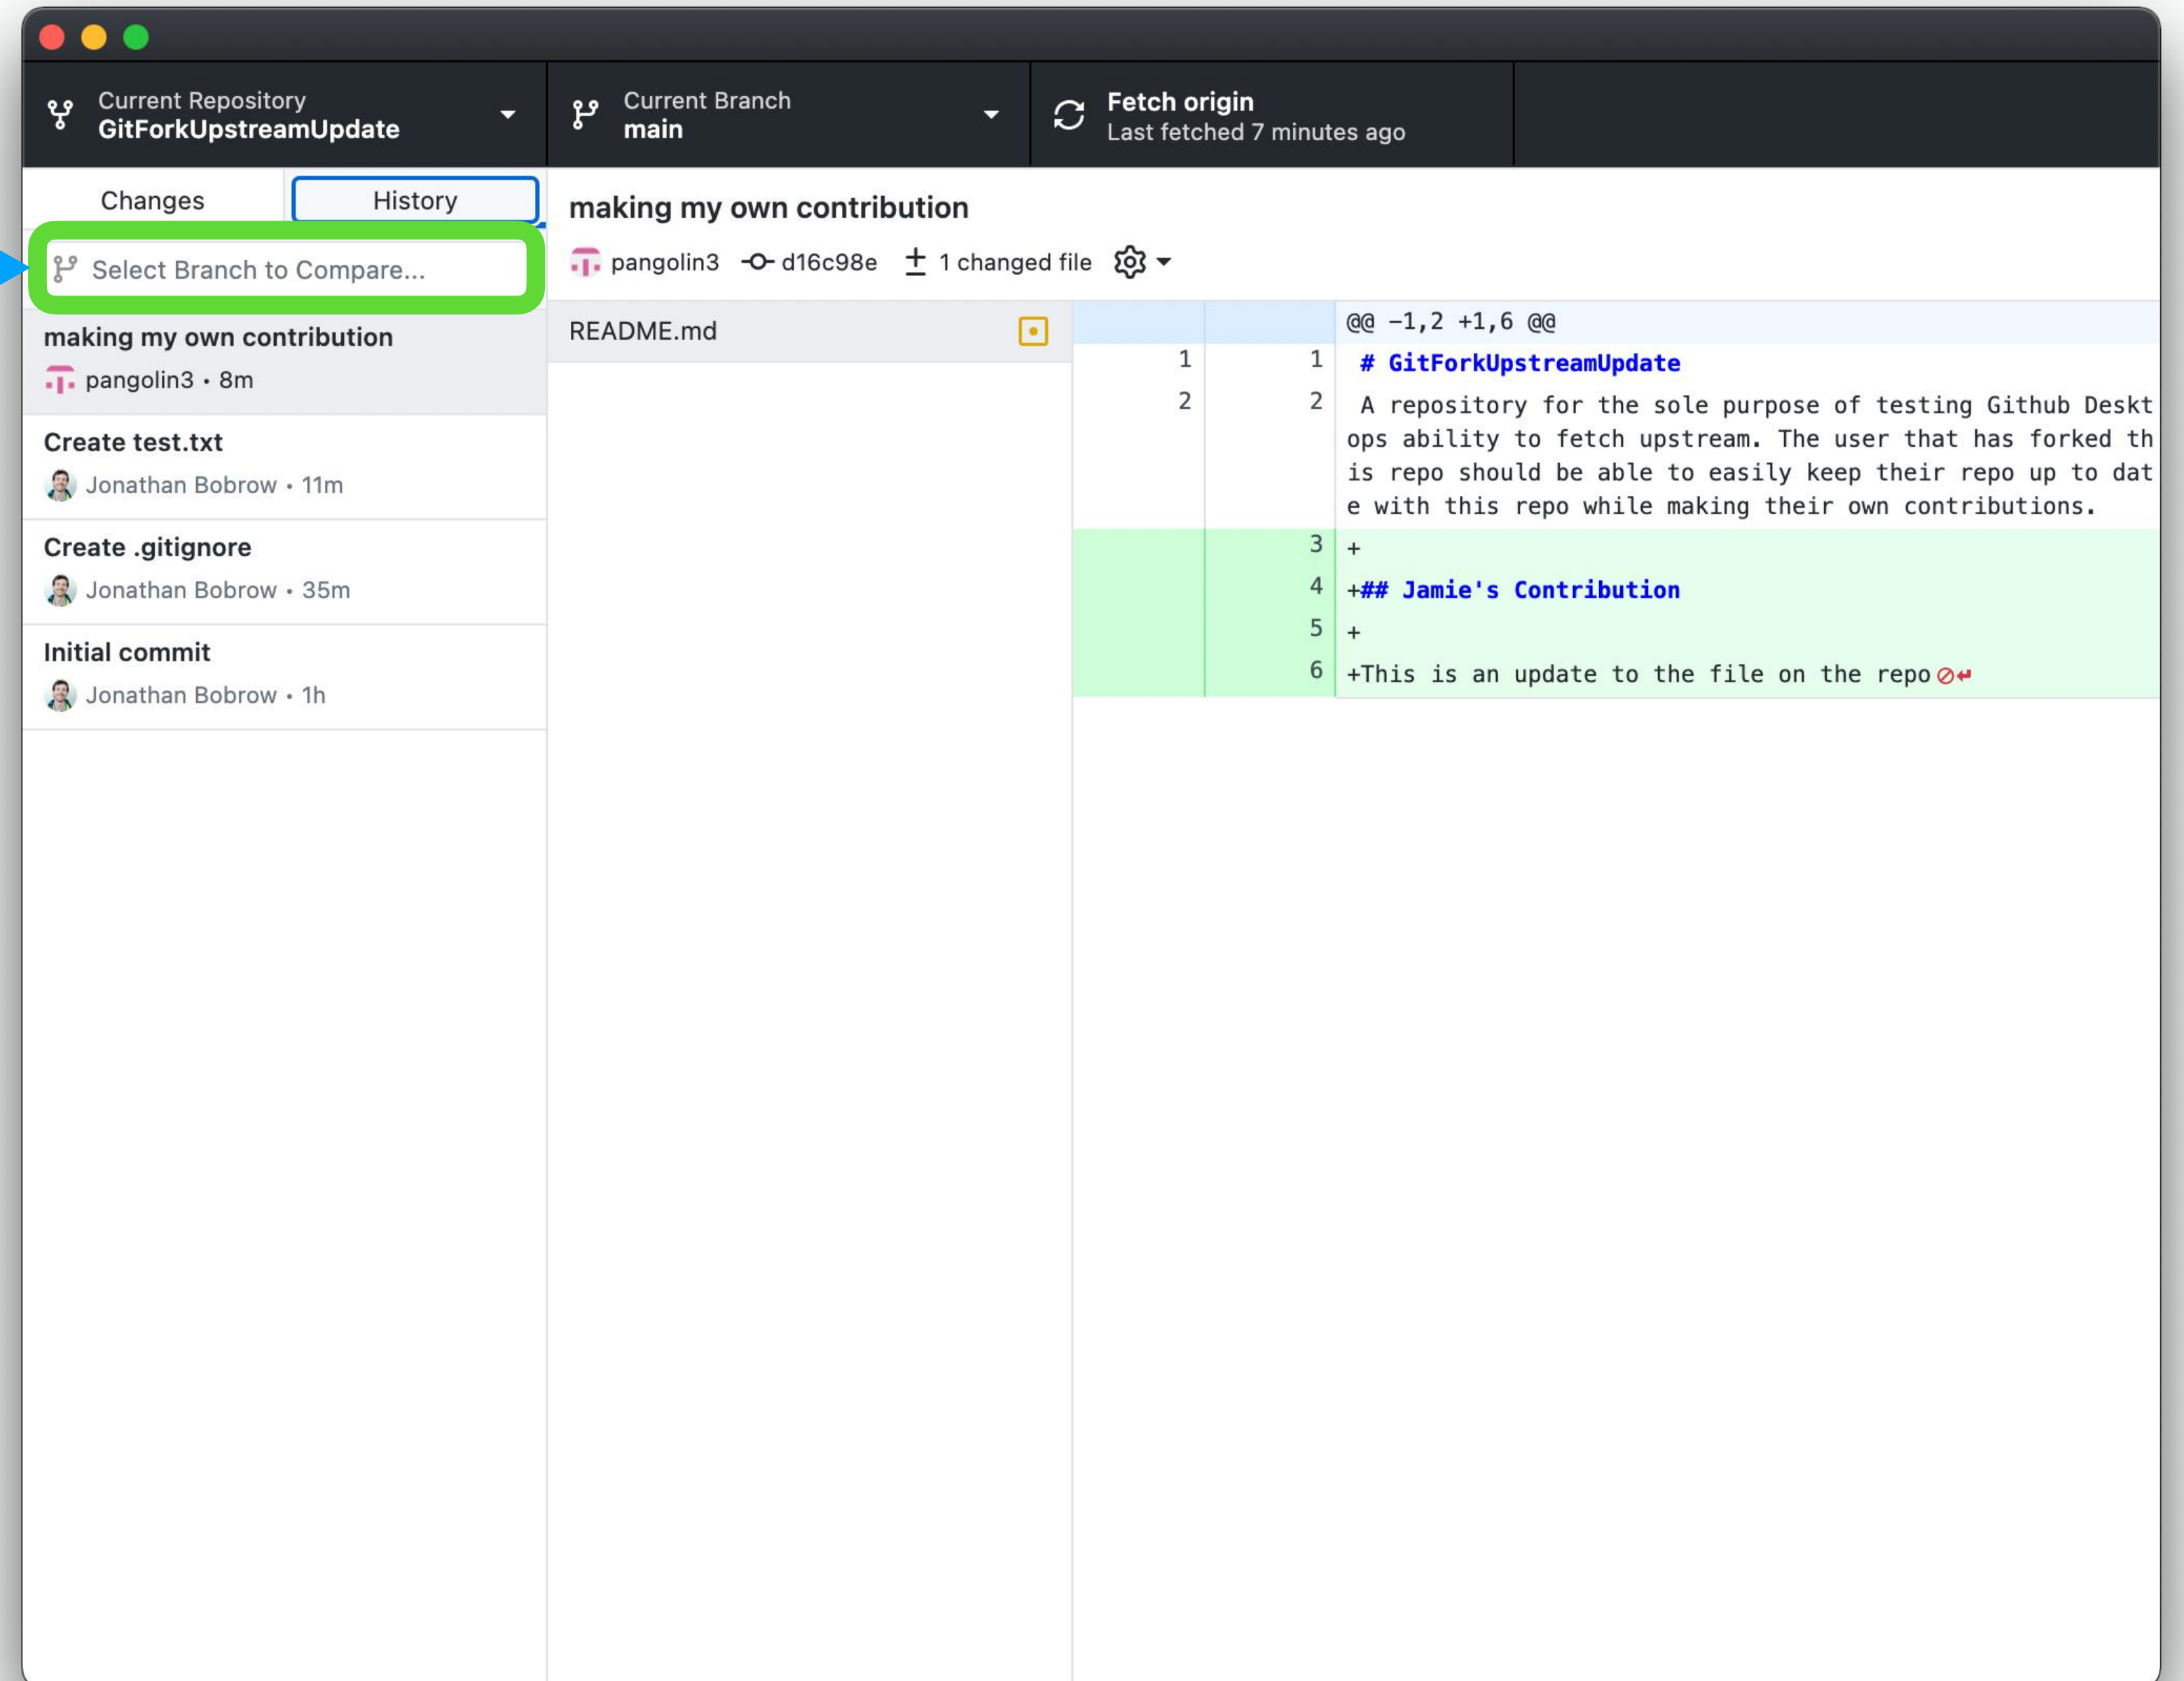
Current Repository
GitForkUpstreamUpdate

Current Branch
main

Fetch origin
Last fetched 7 minutes ago

Changes
History

Select Branch to Compare...

making my own contribution
pangolin3 • 8m

Create test.txt
Jonathan Bobrow • 11m

Create .gitignore
Jonathan Bobrow • 35m

Initial commit
Jonathan Bobrow • 1h

making my own contribution

pangolin3 d16c98e 1 changed file

README.md

@@ -1,2 +1,6 @@
1 1 # GitForkUpstreamUpdate
2 2 A repository for the sole purpose of testing Github Desktops ability to fetch upstream. The user that has forked this repo should be able to easily keep their repo up to date with this repo while making their own contributions.
3 +
4 +## Jamie's Contribution
5 +
6 +This is an update to the file on the repo